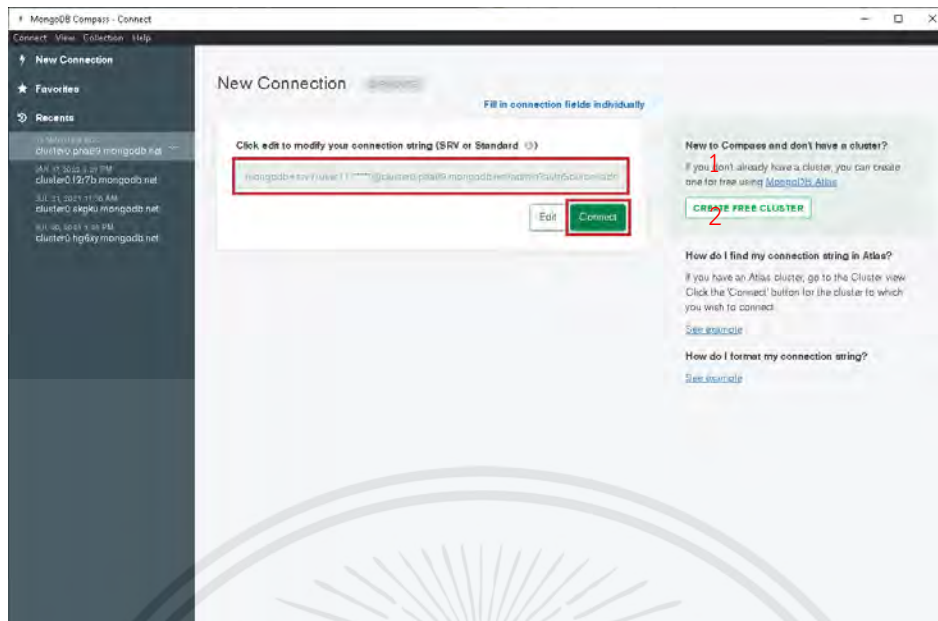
MongoDB Compass - Connect

Connect View Collection Help

New Connection

Favorites

Recents

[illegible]
cluster0.pha89.mongodb.net

JAN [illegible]
cluster0.f2r7b.mongodb.net

JUL 21, 2021 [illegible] AM
cluster0.skgku.mongodb.net

JUL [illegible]
cluster0.hg6xy.mongodb.net

New Connection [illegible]

Fill in connection fields individually

Click edit to modify your connection string (SRV or Standard

mongodb+srv://user1:*****@cluster0.pha89.mongodb.net/admin?authSource=adm

Edit Connect

1

2

New to Compass and don't have a cluster?

If you don't already have a cluster, you can create one for free using MongoDB Atlas

CREATE FREE CLUSTER

How do I find my connection string in Atlas?

If you have an Atlas cluster, go to the Cluster view. Click the 'Connect' button for the cluster to which you wish to connect.

See example

How do I format my connection string?

See example